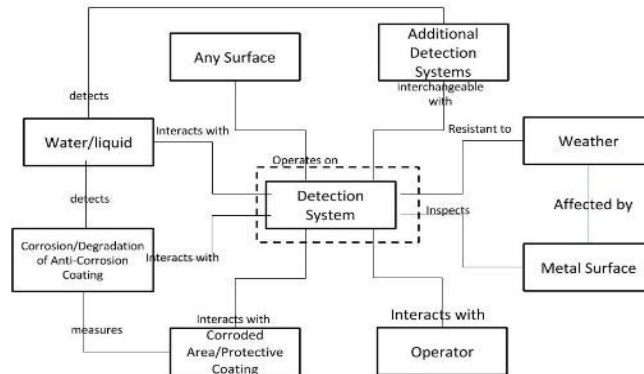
Any Surface

Additional Detection Systems

interchangeable with

detects

Water/liquid

Interacts with

Operates on

Resistant to

Weather

detects

Detection System

Inspects

Affected by

Corrosion/Degradation of Anti-Corrosion Coating

Interacts with

Metal Surface

Interacts with

measures

Corroded Area/Protective Coating

Interacts with

Operator